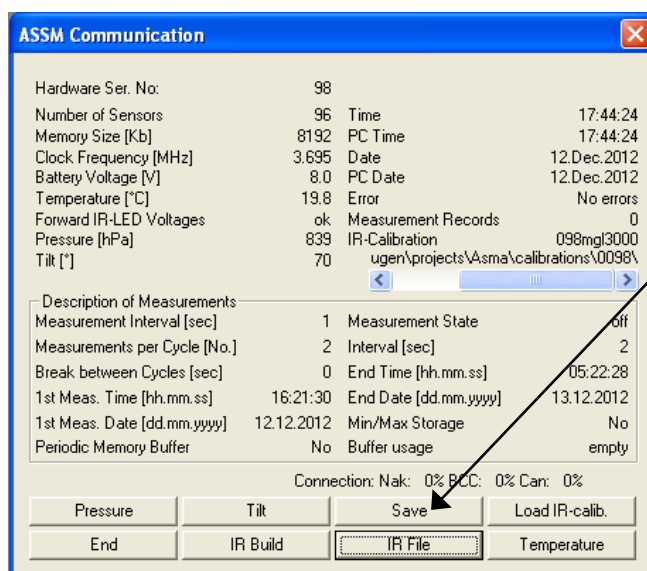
ASSM Communication

Hardware Ser. No: 98

Number of Sensors 96
Memory Size [Kb] 8192
Clock Frequency [MHz] 3.695
Battery Voltage [V] 8.0
Temperature [°C] 19.8
Forward IR-LED Voltages ok
Pressure [hPa] 839
Tilt [°] 70

Time 17:44:24
PC Time 17:44:24
Date 12.Dec.2012
PC Date 12.Dec.2012
Error No errors
Measurement Records 0
IR-Calibration 098mgl3000
ugen\projects\Asma\calibrations\0098\

Description of Measurements

| | | | |
|---|---|---|---|
| Measurement Interval [sec] | 1 | Measurement State | off |
| Measurements per Cycle [No.] | 2 | Interval [sec] | 2 |
| Break between Cycles [sec] | 0 | End Time [hh.mm.ss] | 05:22:28 |
| 1st Meas. Time [hh.mm.ss] | 16:21:30 | End Date [dd.mm.yyyy] | 13.12.2012 |
| 1st Meas. Date [dd.mm.yyyy] | 12.12.2012 | Min/Max Storage | No |
| Periodic Memory Buffer | No | Buffer usage | empty |

Connection: Nak: 0% BCC: 0% Can: 0%

Pressure Tilt Save Load IR-calib.
End IR Build IR File Temperature